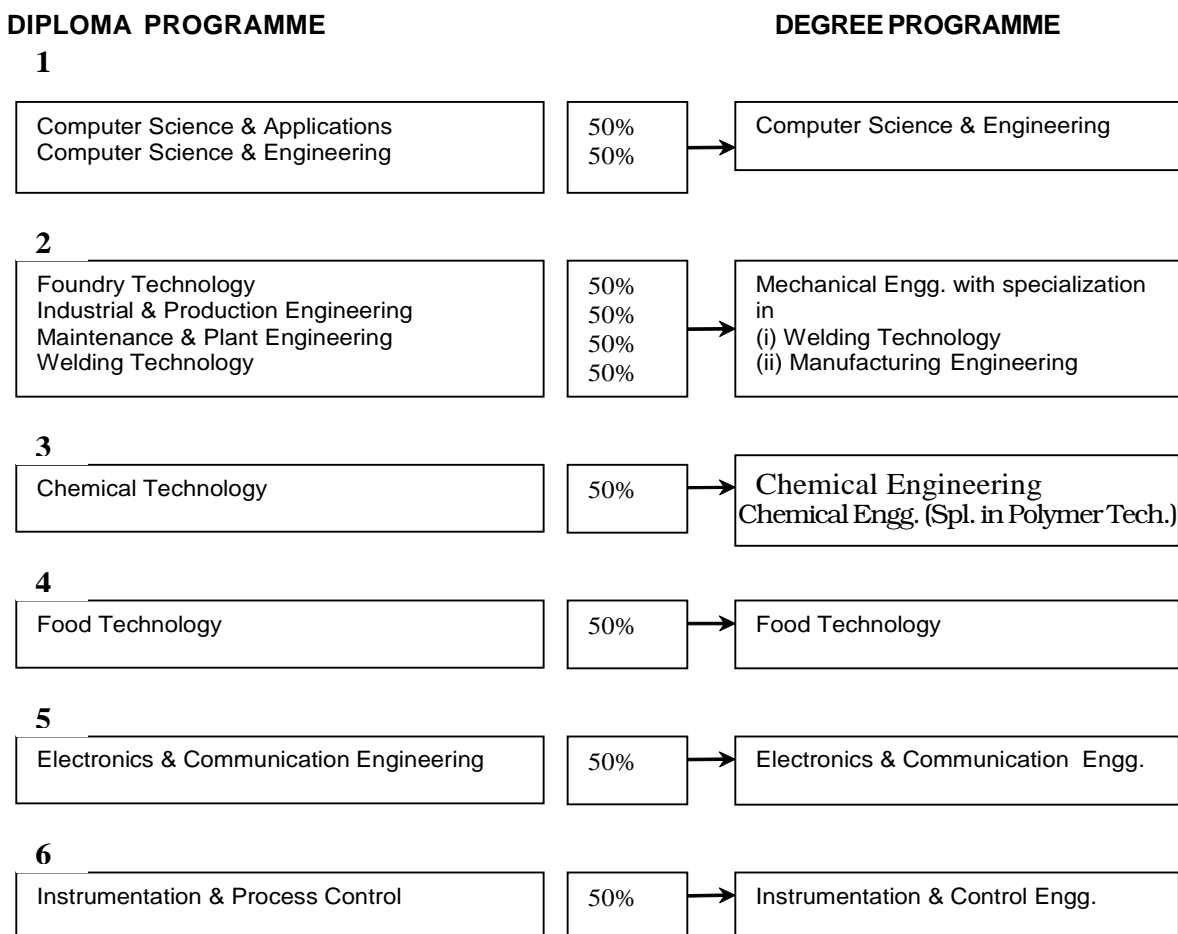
DIPLOMA PROGRAMME

DEGREE PROGRAMME

1

Computer Science & Applications
Computer Science & Engineering

50%
50%

Computer Science & Engineering

2

Foundry Technology
Industrial & Production Engineering
Maintenance & Plant Engineering
Welding Technology

50%
50%
50%
50%

Mechanical Engg. with specialization in
(i) Welding Technology
(ii) Manufacturing Engineering

3

Chemical Technology

50%

Chemical Engineering
Chemical Engg. (Spl. in Polymer Tech.)

4

Food Technology

50%

Food Technology

5

Electronics & Communication Engineering

50%

Electronics & Communication Engg.

6

Instrumentation & Process Control

50%

Instrumentation & Control Engg.